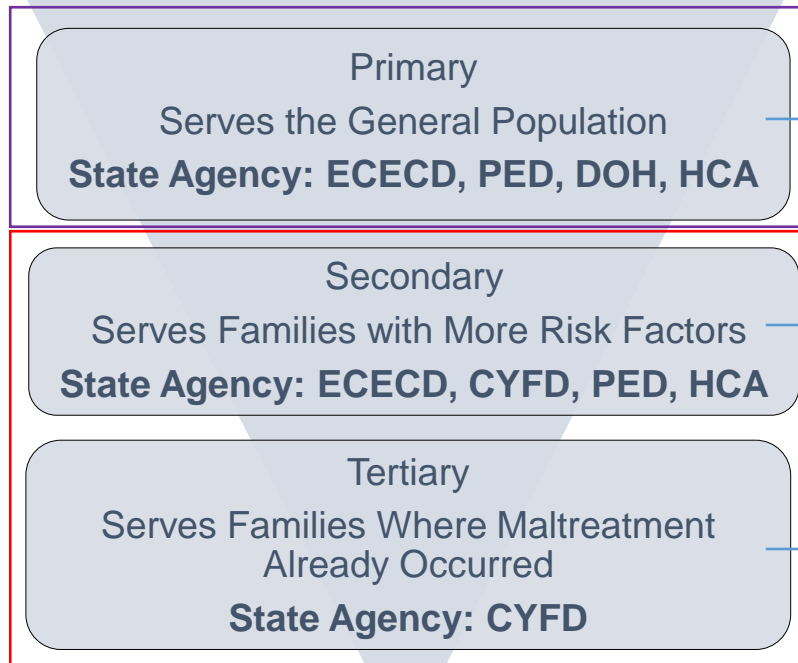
Primary
Serves the General Population
State Agency: ECECD, PED, DOH, HCA

Secondary
Serves Families with More Risk Factors
State Agency: ECECD, CYFD, PED, HCA

Tertiary
Serves Families Where Maltreatment Already Occurred
State Agency: CYFD